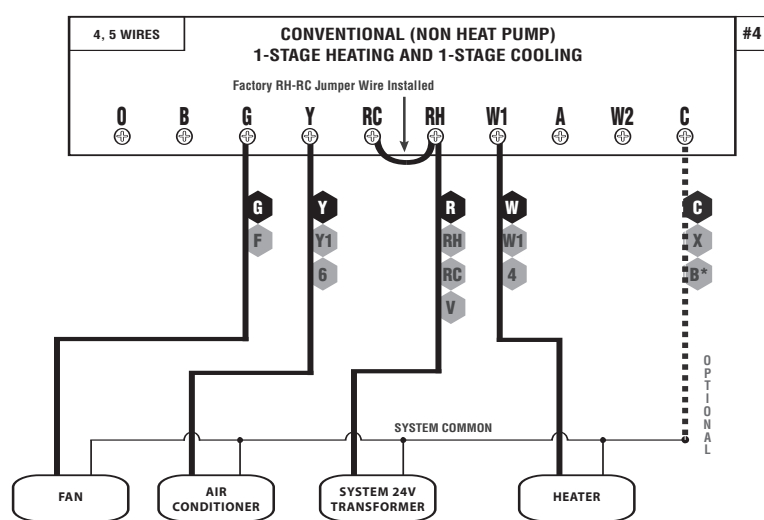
4, 5 WIRES

CONVENTIONAL (NON HEAT PUMP)
1-STAGE HEATING AND 1-STAGE COOLING

#4

Factory RH-RC Jumper Wire Installed

O B G Y RC RH W1 A W2 C

G
F

Y
Y1
6

R
RH
RC
V

W
W1
4

C
X
B*

OPTIONAL

SYSTEM COMMON

FAN

AIR CONDITIONER

SYSTEM 24V TRANSFORMER

HEATER